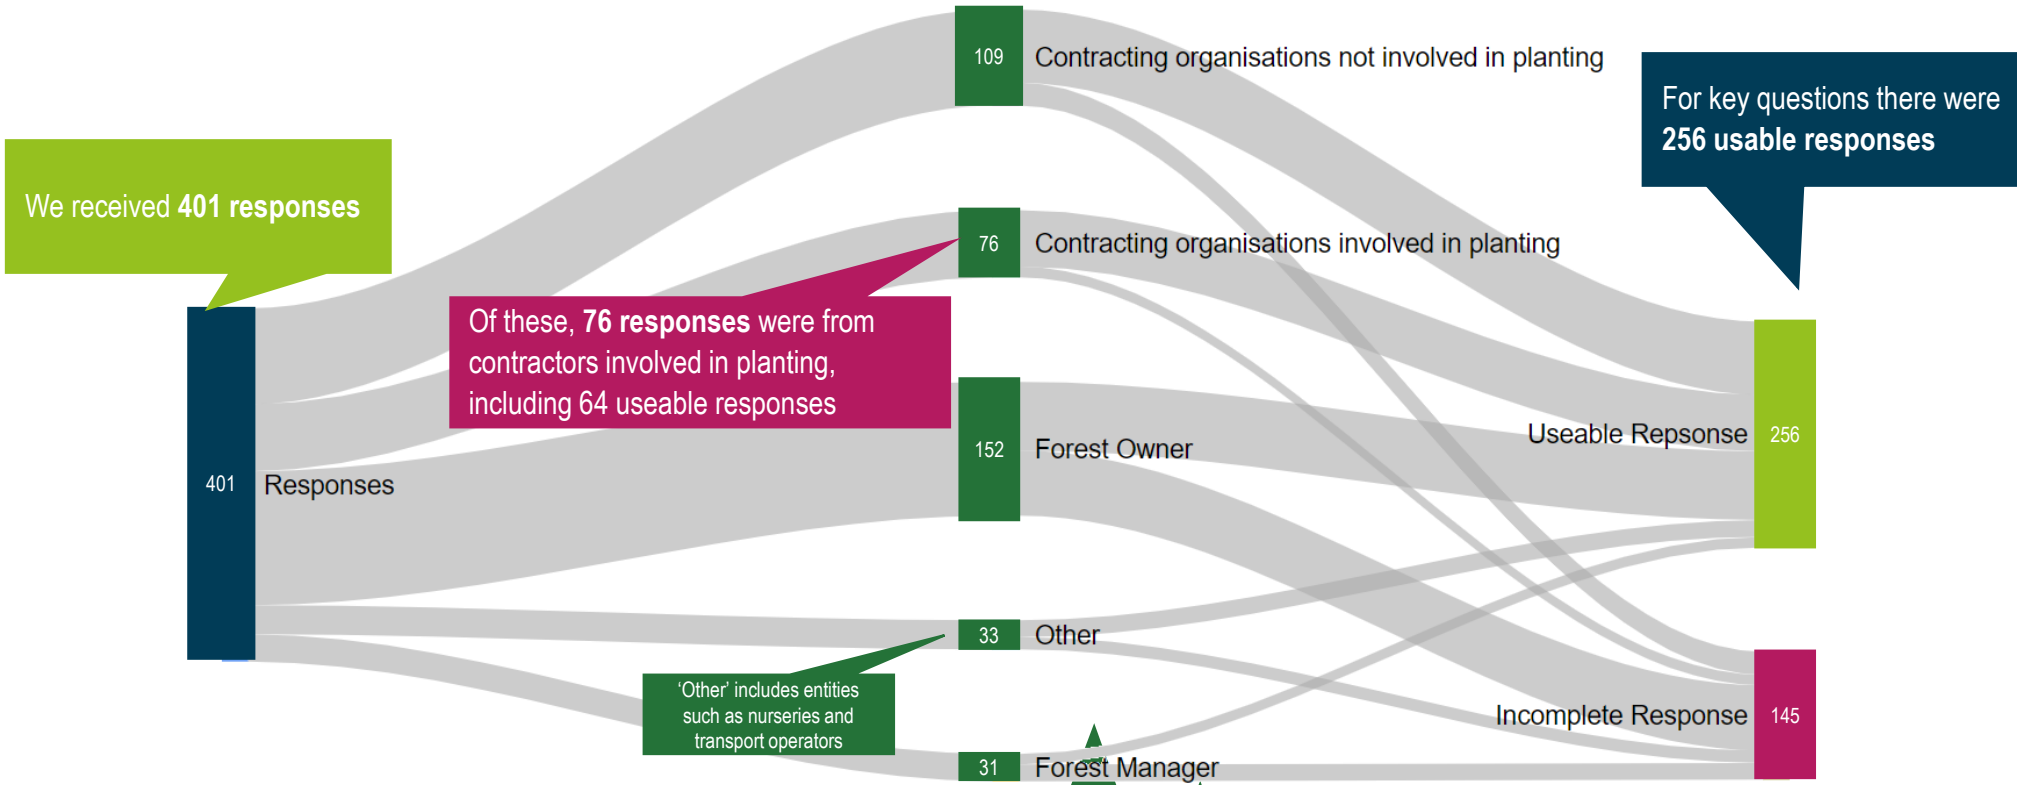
We received **401 responses**

401 Responses

109 Contracting organisations not involved in planting

76 Contracting organisations involved in planting

Of these, **76 responses** were from contractors involved in planting, including 64 useable responses

152 Forest Owner

33 Other

'Other' includes entities such as nurseries and transport operators

31 Forest Manager

For key questions there were **256 usable responses**

Useable Repsonse 256

Incomplete Response 145